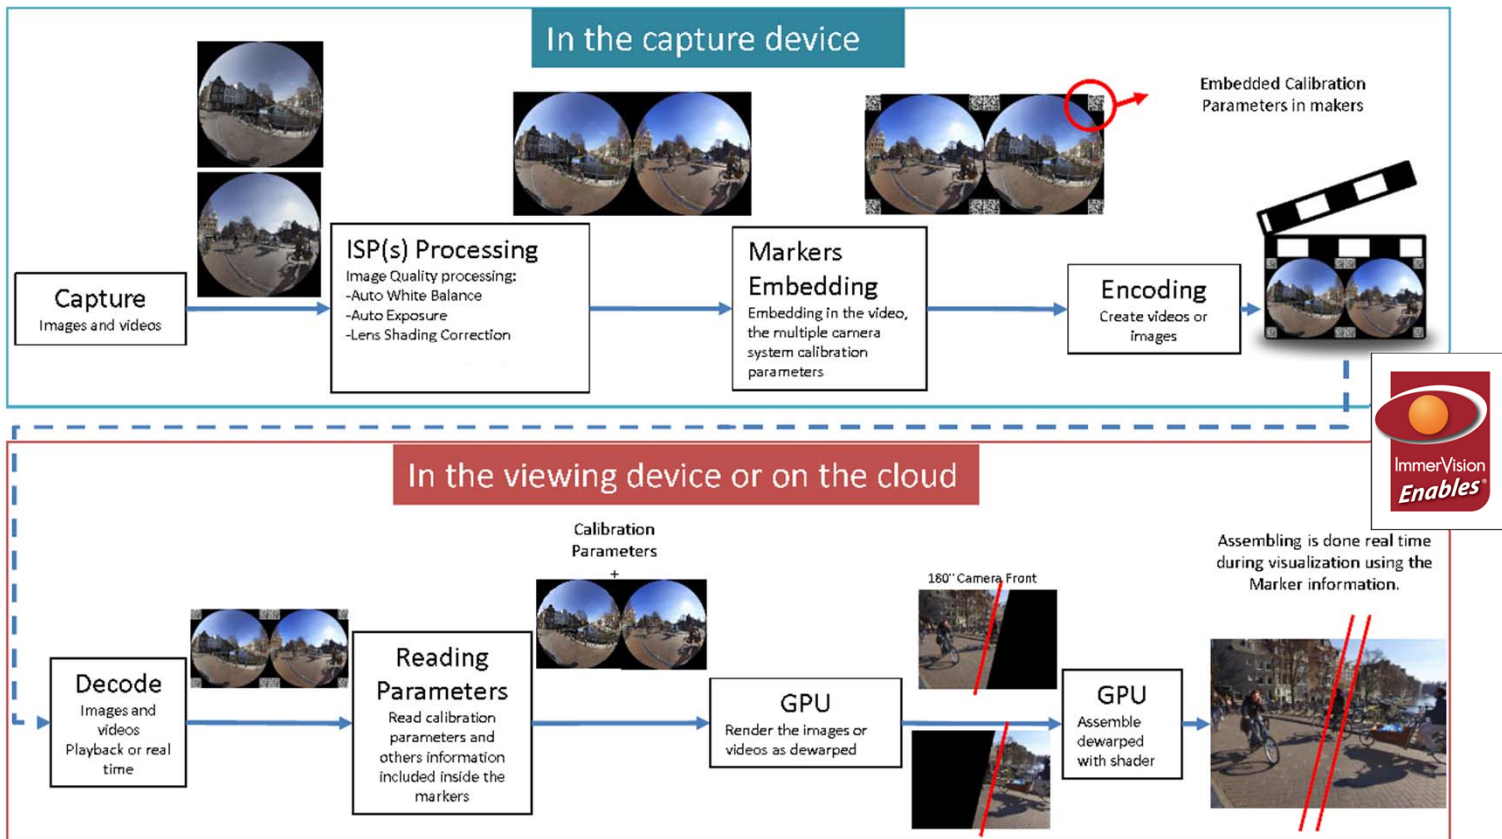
In the capture device

Embedded Calibration Parameters in makers

Capture
Images and videos

ISP(s) Processing
Image Quality processing:
-Auto White Balance
-Auto Exposure
-Lens Shading Correction

Markers Embedding
Embedding in the video, the multiple camera system calibration parameters

Encoding
Create videos or images

ImmerVision Enables®

In the viewing device or on the cloud

Calibration Parameters
+

180° Camera Front

Assembling is done real time during visualization using the Marker information.

Decode
Images and videos
Playback or real time

Reading Parameters
Read calibration parameters and others information included inside the markers

GPU
Render the images or videos as dewarped

GPU
Assemble dewarped with shader